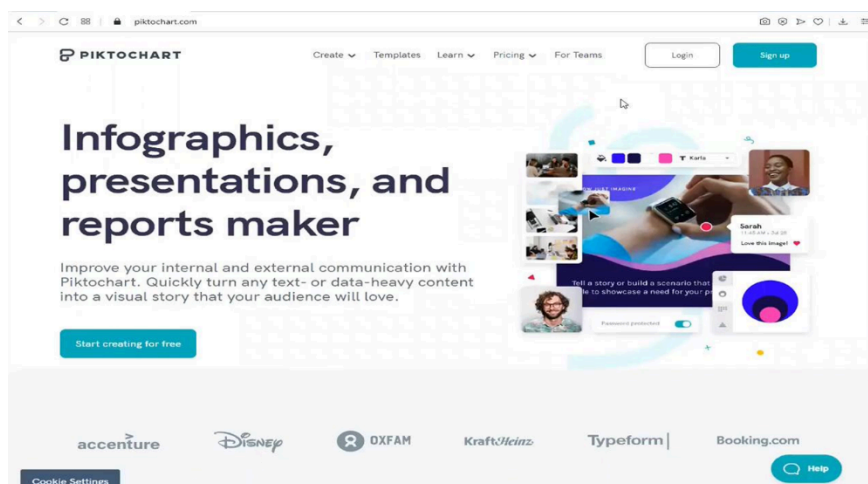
piktochart.com

PIKTOCHART

Create Templates Learn Pricing For Teams Login Sign up

Infographics, presentations, and reports maker

Improve your internal and external communication with Piktochart. Quickly turn any text- or data-heavy content into a visual story that your audience will love.

Start creating for free

Karla

Sarah

Love this image!

Tell a story or build a scenario that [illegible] to showcase a need for your p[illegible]

Password protected

accenture Disney OXFAM KraftHeinz Typeform Booking.com

Cookie Settings

Help